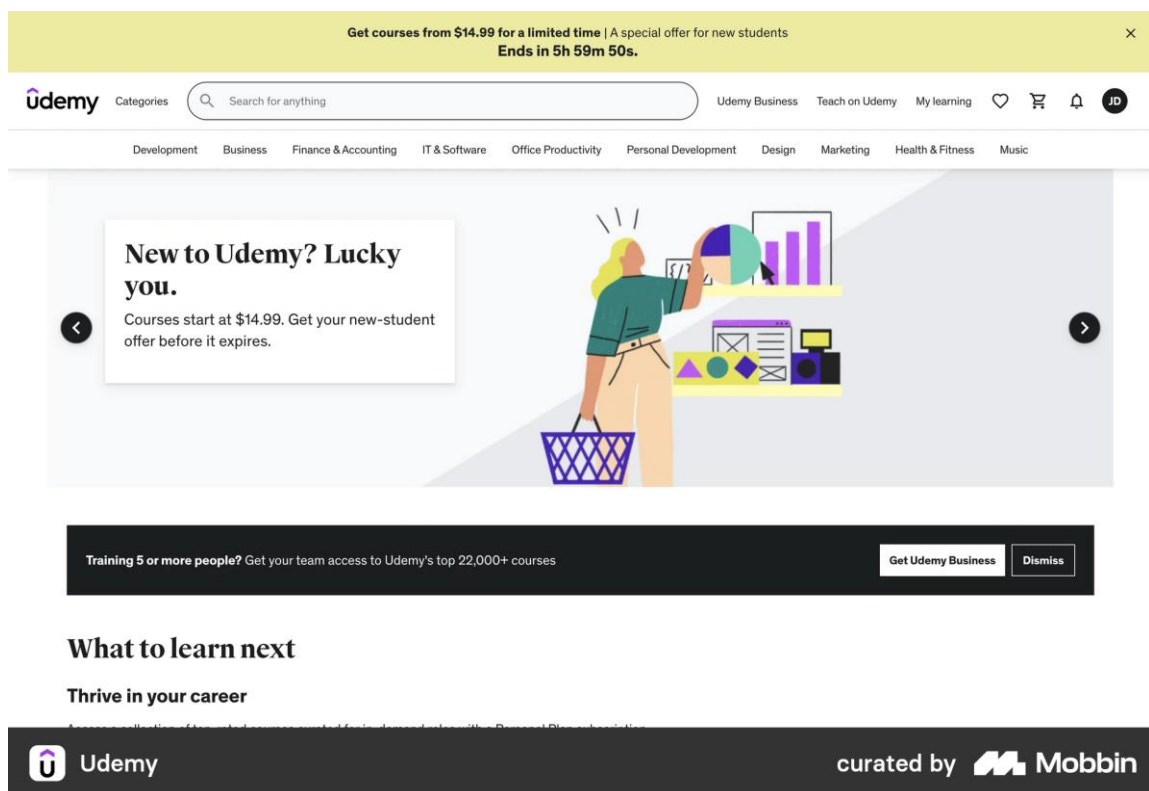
Get courses from $14.99 for a limited time | A special offer for new students
Ends in 5h 59m 50s.

×

ûdemy Categories Search for anything Udemy Business Teach on Udemy My learning JD

Development Business Finance & Accounting IT & Software Office Productivity Personal Development Design Marketing Health & Fitness Music

New to Udemy? Lucky you.

Courses start at $14.99. Get your new-student offer before it expires.

Training 5 or more people? Get your team access to Udemy's top 22,000+ courses

Get Udemy Business Dismiss

What to learn next

Thrive in your career

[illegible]

Udemy

curated by Mobbin